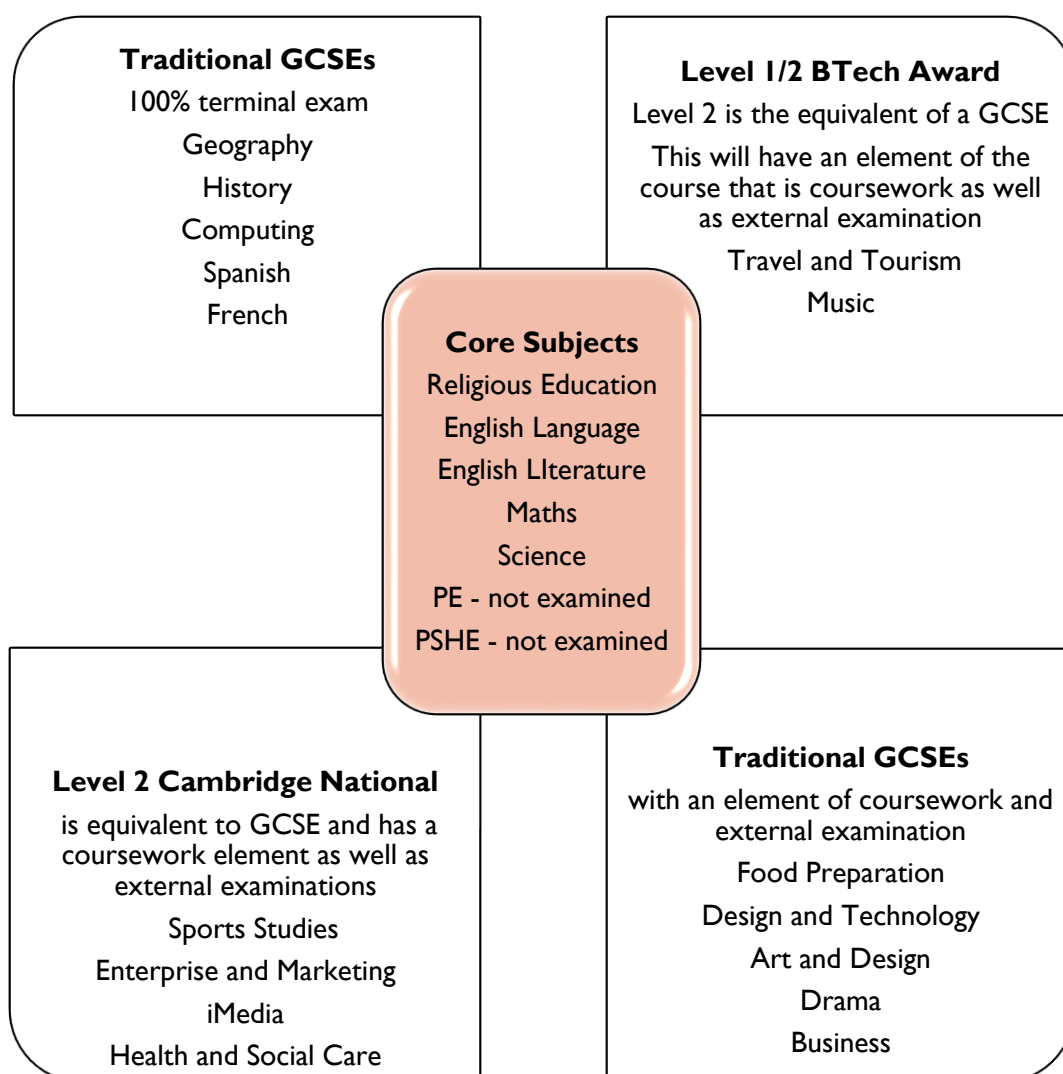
**Traditional GCSEs**
100% terminal exam
Geography
History
Computing
Spanish
French

**Level 1/2 BTech Award**
Level 2 is the equivalent of a GCSE
This will have an element of the course that is coursework as well as external examination
Travel and Tourism
Music

**Core Subjects**
Religious Education
English Language
English LIterature
Maths
Science
PE - not examined
PSHE - not examined

**Level 2 Cambridge National**
is equivalent to GCSE and has a coursework element as well as external examinations
Sports Studies
Enterprise and Marketing
iMedia
Health and Social Care

**Traditional GCSEs**
with an element of coursework and external examination
Food Preparation
Design and Technology
Art and Design
Drama
Business